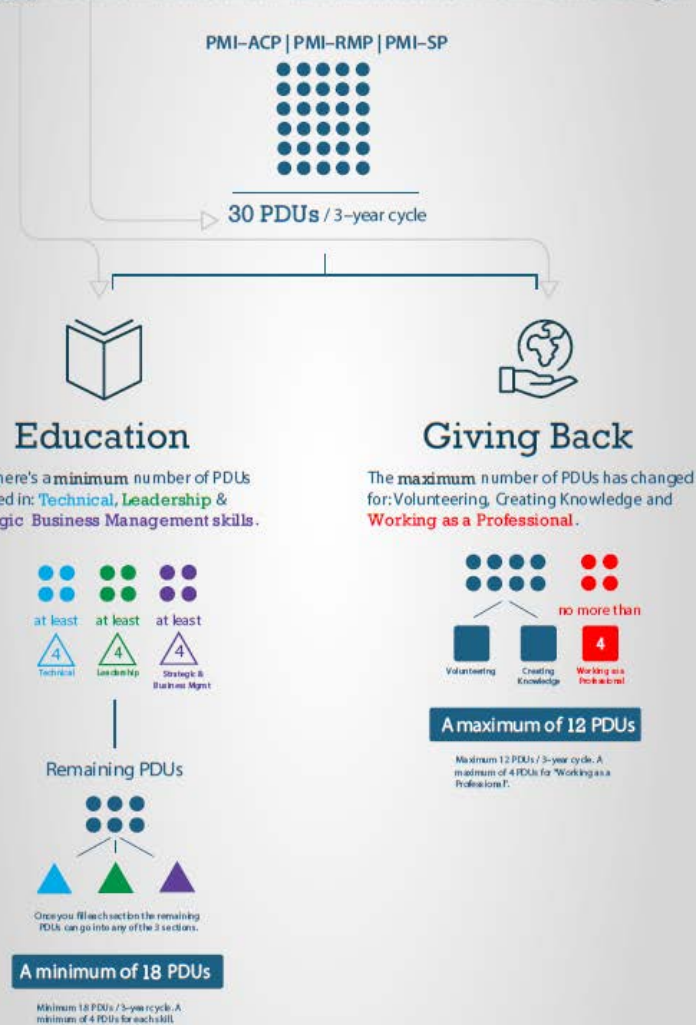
PMI-ACP | PMI-RMP | PMI-SP

30 PDUs / 3-year cycle

Education

here's a minimum number of PDUs ed in: Technical, Leadership & gic Business Management skills.

at least
4
Technical

at least
4
Leadership

at least
4
Strategic & Business Mgmt

Remaining PDUs

Once you fill each section the remaining PDUs can go into any of the 3 sections.

A minimum of 18 PDUs

Minimum 18 PDUs / 3-year cycle. A minimum of 4 PDUs for each skill.

Giving Back

The maximum number of PDUs has changed for: Volunteering, Creating Knowledge and Working as a Professional.

no more than

4

Volunteering

Creating Knowledge

Working as a Professional

A maximum of 12 PDUs

Maximum 12 PDUs / 3-year cycle. A maximum of 4 PDUs for "Working as a Professional".